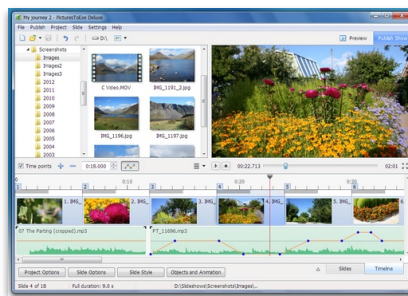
My journey 1 - PicturesToExe Deluxe
File Publish Project Slide Settings Help
D:\
Preview Publish Show
Screenshots
Images
Images2
Images3
2012
2011
2010
2009
2008
2007
2006
2005
2004
2003
C Video.MOV
IMG_1191_2.jpg
IMG_1196.jpg
IMG_1197.jpg
Time points
0:16.000
00:22.713
02:01
0
1
2
3
4
5
1. IMG_
2. IMG_
3. IMG_
4. IMG_
07 The Parting (cropped).mp3
FT_11696.mp3
Project Options
Slide Options
Slide Style
Objects and Animation
Slides
Timeline
Slide 4 of 18
Full duration: 9.0 s
D:\Slideshow\Screenshot\Images\...